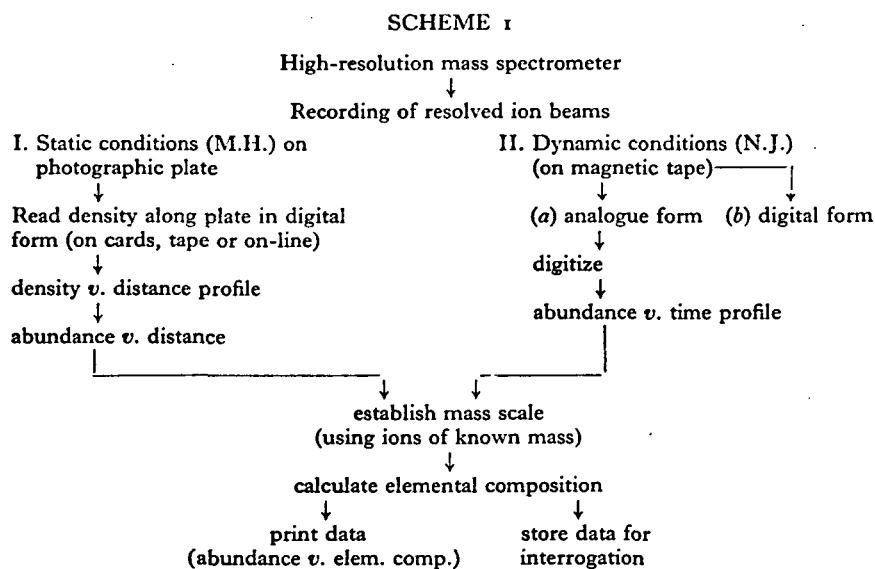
SCHEME I

High-resolution mass spectrometer

Recording of resolved ion beams

I. Static conditions (M.H.) on photographic plate

Read density along plate in digital form (on cards, tape or on-line)

density *v.* distance profile

abundance *v.* distance

II. Dynamic conditions (N.J.) (on magnetic tape)

(*a*) analogue form

(*b*) digital form

digitize

abundance *v.* time profile

establish mass scale (using ions of known mass)

calculate elemental composition

print data (abundance *v.* elem. comp.)

store data for interrogation